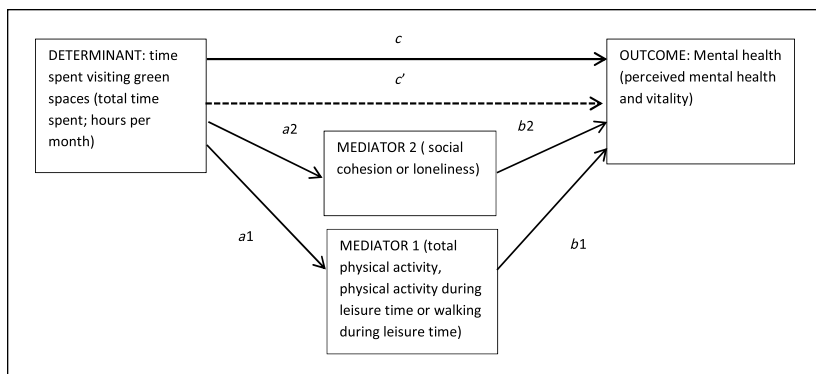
DETERMINANT: time spent visiting green spaces (total time spent; hours per month)

c

c'

OUTCOME: Mental health (perceived mental health and vitality)

a2

b2

MEDIATOR 2 ( social cohesion or loneliness)

a1

b1

MEDIATOR 1 (total physical activity, physical activity during leisure time or walking during leisure time)